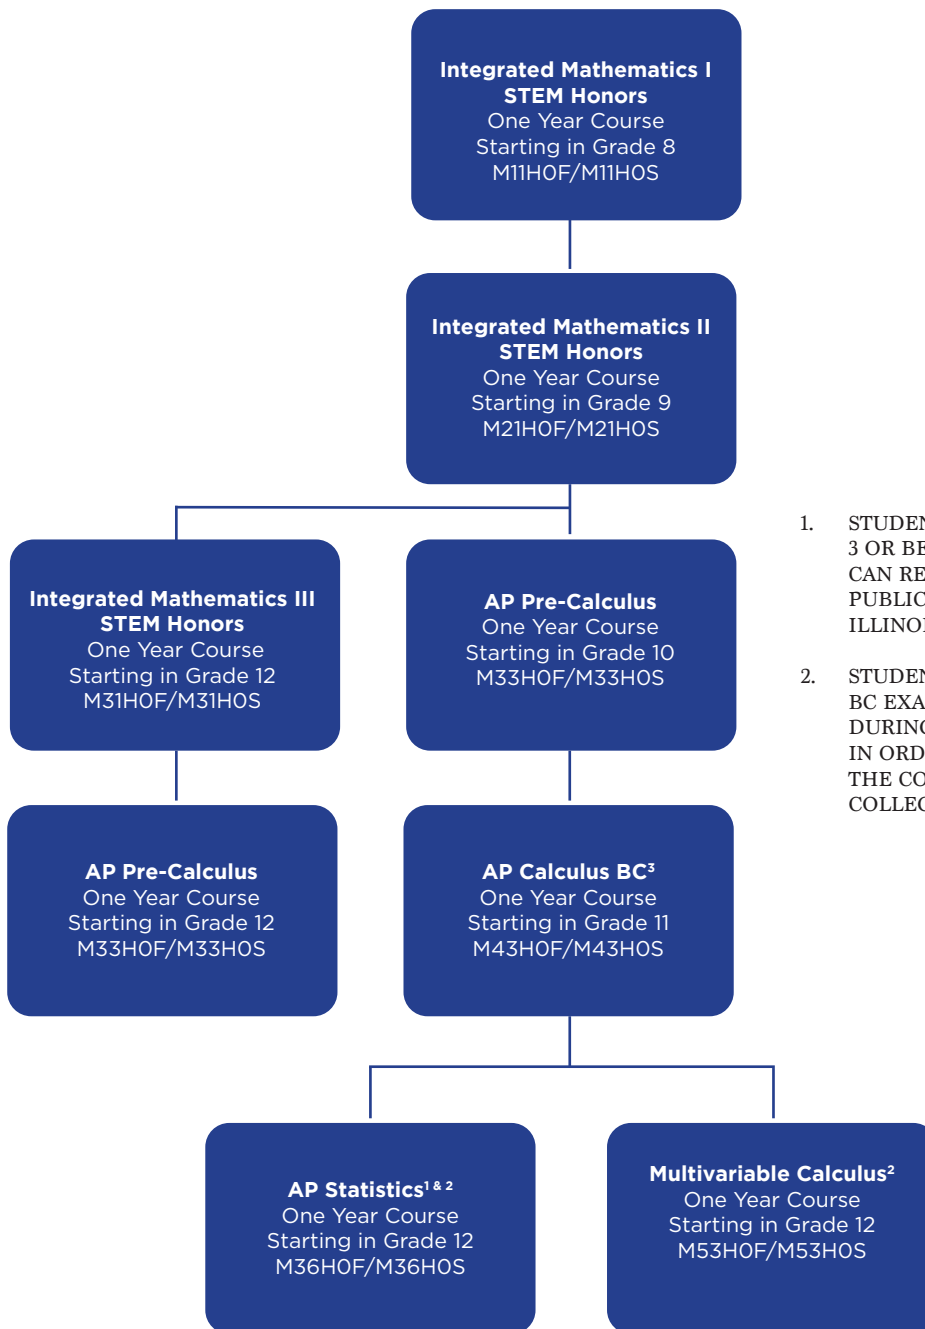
Integrated Mathematics I
STEM Honors
One Year Course
Starting in Grade 8
M11H0F/M11H0S

Integrated Mathematics II
STEM Honors
One Year Course
Starting in Grade 9
M21H0F/M21H0S

Integrated Mathematics III
STEM Honors
One Year Course
Starting in Grade 12
M31H0F/M31H0S

AP Pre-Calculus
One Year Course
Starting in Grade 10
M33H0F/M33H0S

AP Pre-Calculus
One Year Course
Starting in Grade 12
M33H0F/M33H0S

AP Calculus BC$^3$
One Year Course
Starting in Grade 11
M43H0F/M43H0S

AP Statistics$^{1 \& 2}$
One Year Course
Starting in Grade 12
M36H0F/M36H0S

Multivariable Calculus$^2$
One Year Course
Starting in Grade 12
M53H0F/M53H0S

1. STUDEN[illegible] 3 OR BE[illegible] CAN RE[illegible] PUBLIC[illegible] ILLINOI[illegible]

2. STUDEN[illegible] BC EXA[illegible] DURING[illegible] IN ORD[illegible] THE CO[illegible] COLLEG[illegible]